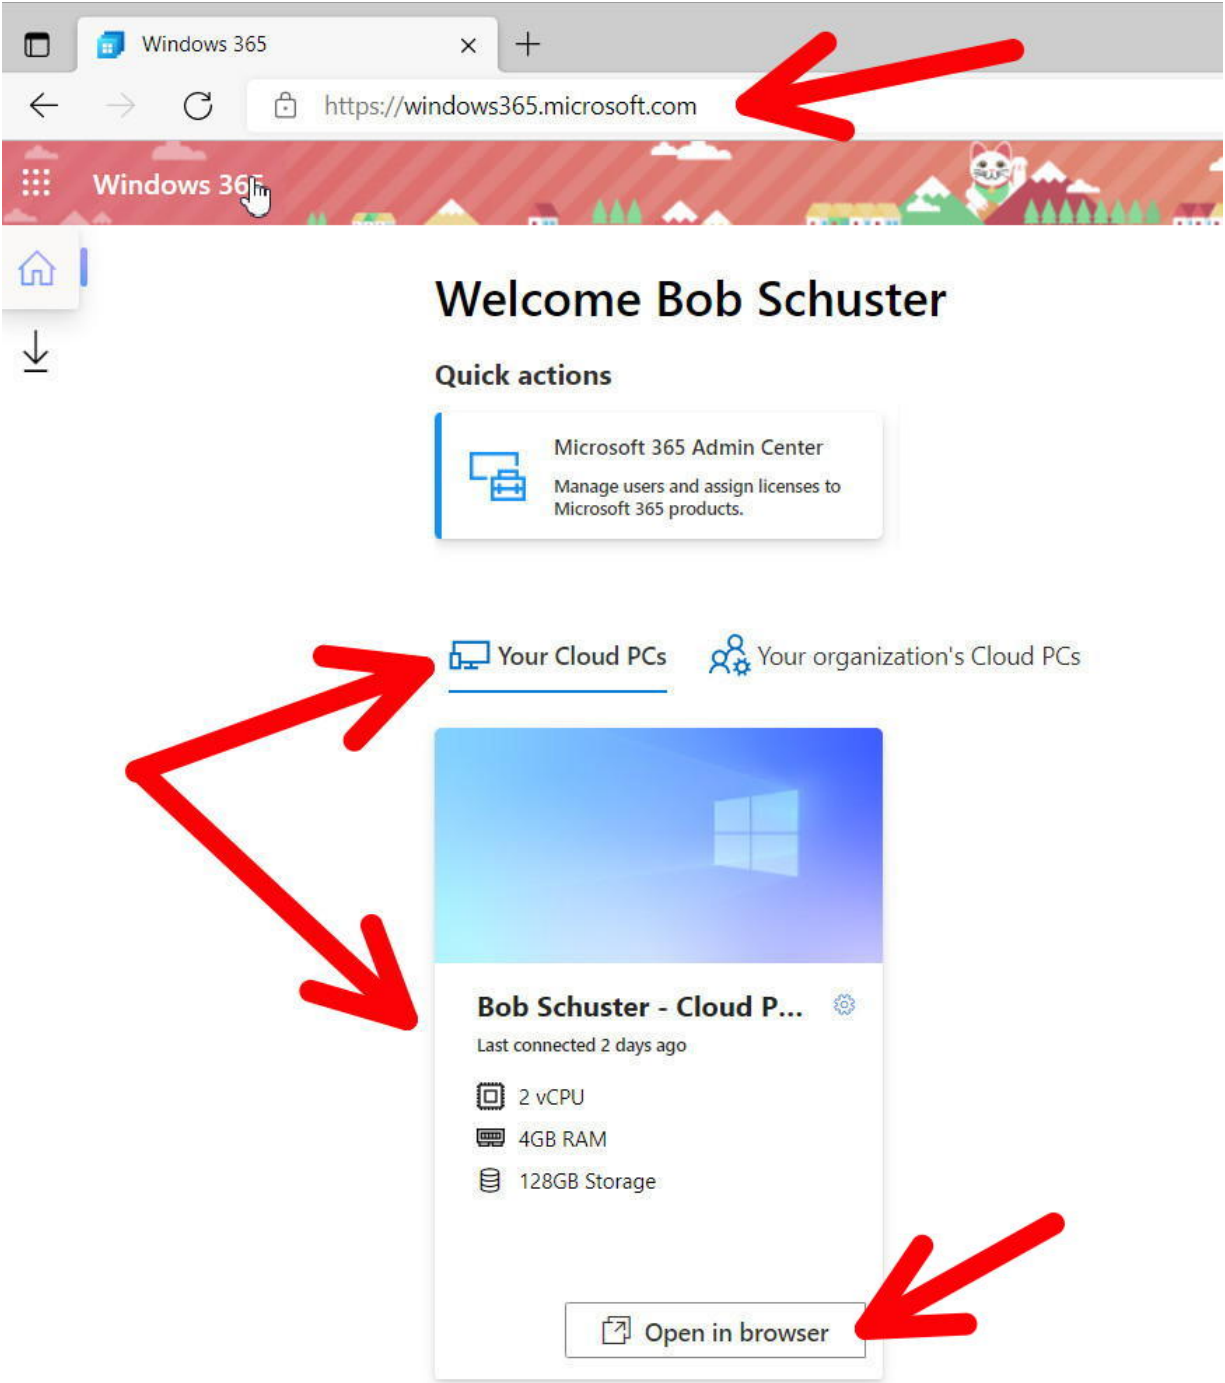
Windows 365

https://windows365.microsoft.com

Windows 36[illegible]

Welcome Bob Schuster

Quick actions

Microsoft 365 Admin Center

Manage users and assign licenses to Microsoft 365 products.

Your Cloud PCs

Your organization's Cloud PCs

Bob Schuster - Cloud P...

Last connected 2 days ago

2 vCPU

4GB RAM

128GB Storage

Open in browser